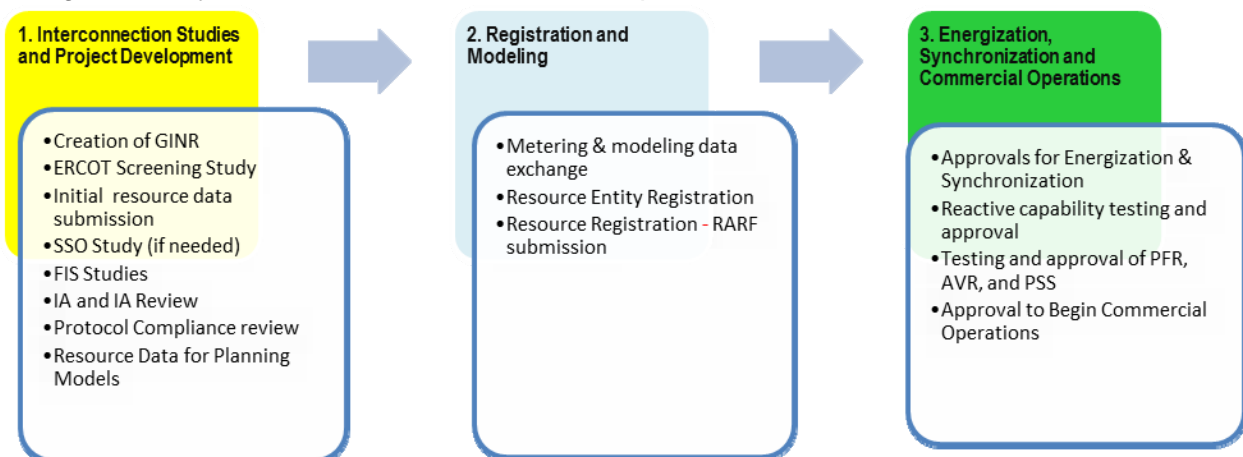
1. Interconnection Studies and Project Development

•Creation of GINR
•ERCOT Screening Study
•Initial resource data submission
•SSO Study (if needed)
•FIS Studies
•IA and IA Review
•Protocol Compliance review
•Resource Data for Planning Models

2. Registration and Modeling

•Metering & modeling data exchange
•Resource Entity Registration
•Resource Registration - RARF submission

3. Energization, Synchronization and Commercial Operations

•Approvals for Energization & Synchronization
•Reactive capability testing and approval
•Testing and approval of PFR, AVR, and PSS
•Approval to Begin Commercial Operations